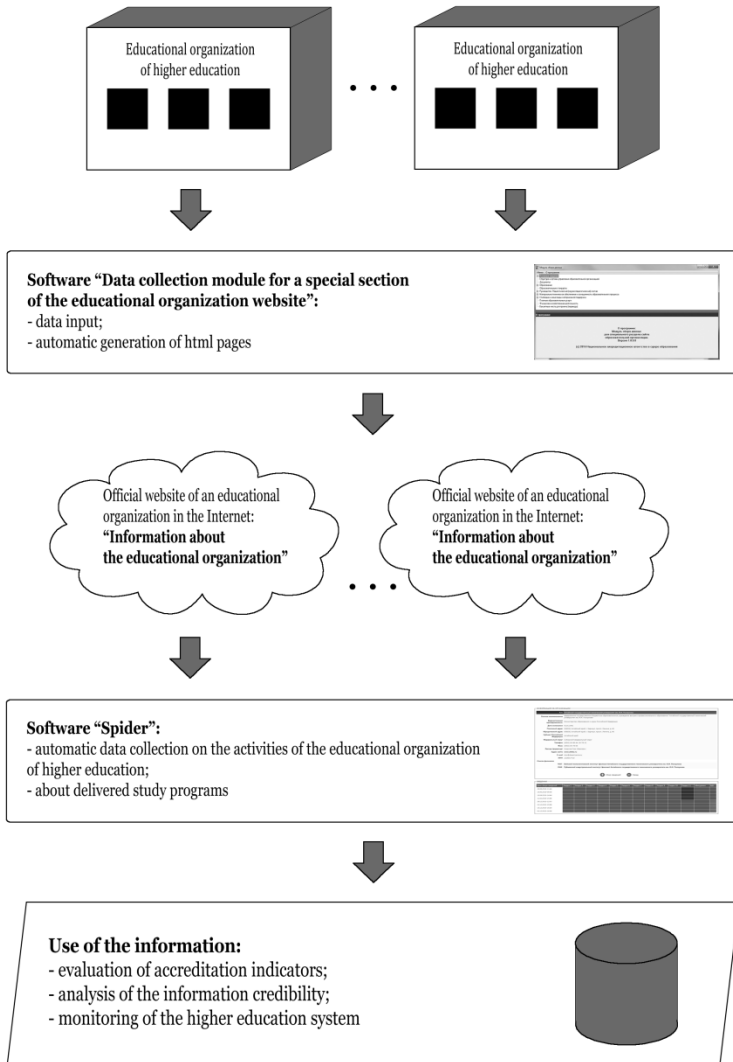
Educational organization of higher education

Educational organization of higher education

. . .

Software "Data collection module for a special section of the educational organization website":
- data input;
- automatic generation of html pages

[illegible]

Official website of an educational organization in the Internet:
"Information about the educational organization"

Official website of an educational organization in the Internet:
"Information about the educational organization"

. . .

Software "Spider":
- automatic data collection on the activities of the educational organization of higher education;
- about delivered study programs

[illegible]

Use of the information:
- evaluation of accreditation indicators;
- analysis of the information credibility;
- monitoring of the higher education system